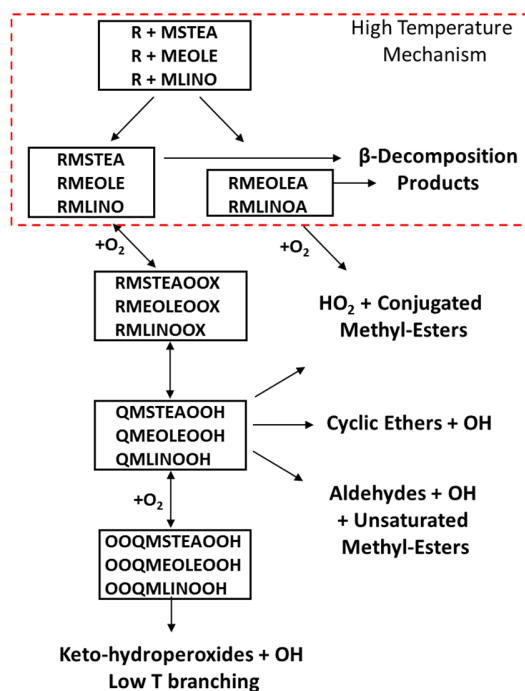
High Temperature Mechanism

R + MSTEA
R + MEOLE
R + MLINO

RMSTEA
RMEOLE
RMLINO

RMEOLEA
RMLINOA

β-Decomposition Products

$+O_2$

$+O_2$

RMSTEAOOX
RMEOLEOOX
RMLINOOX

$HO_2$ + Conjugated Methyl-Esters

QMSTEAOOH
QMEOLEOOH
QMLINOOH

Cyclic Ethers + OH

$+O_2$

Aldehydes + OH + Unsaturated Methyl-Esters

OOQMSTEAOOH
OOQMEOLEOOH
OOQMLINOOH

Keto-hydroperoxides + OH
Low T branching